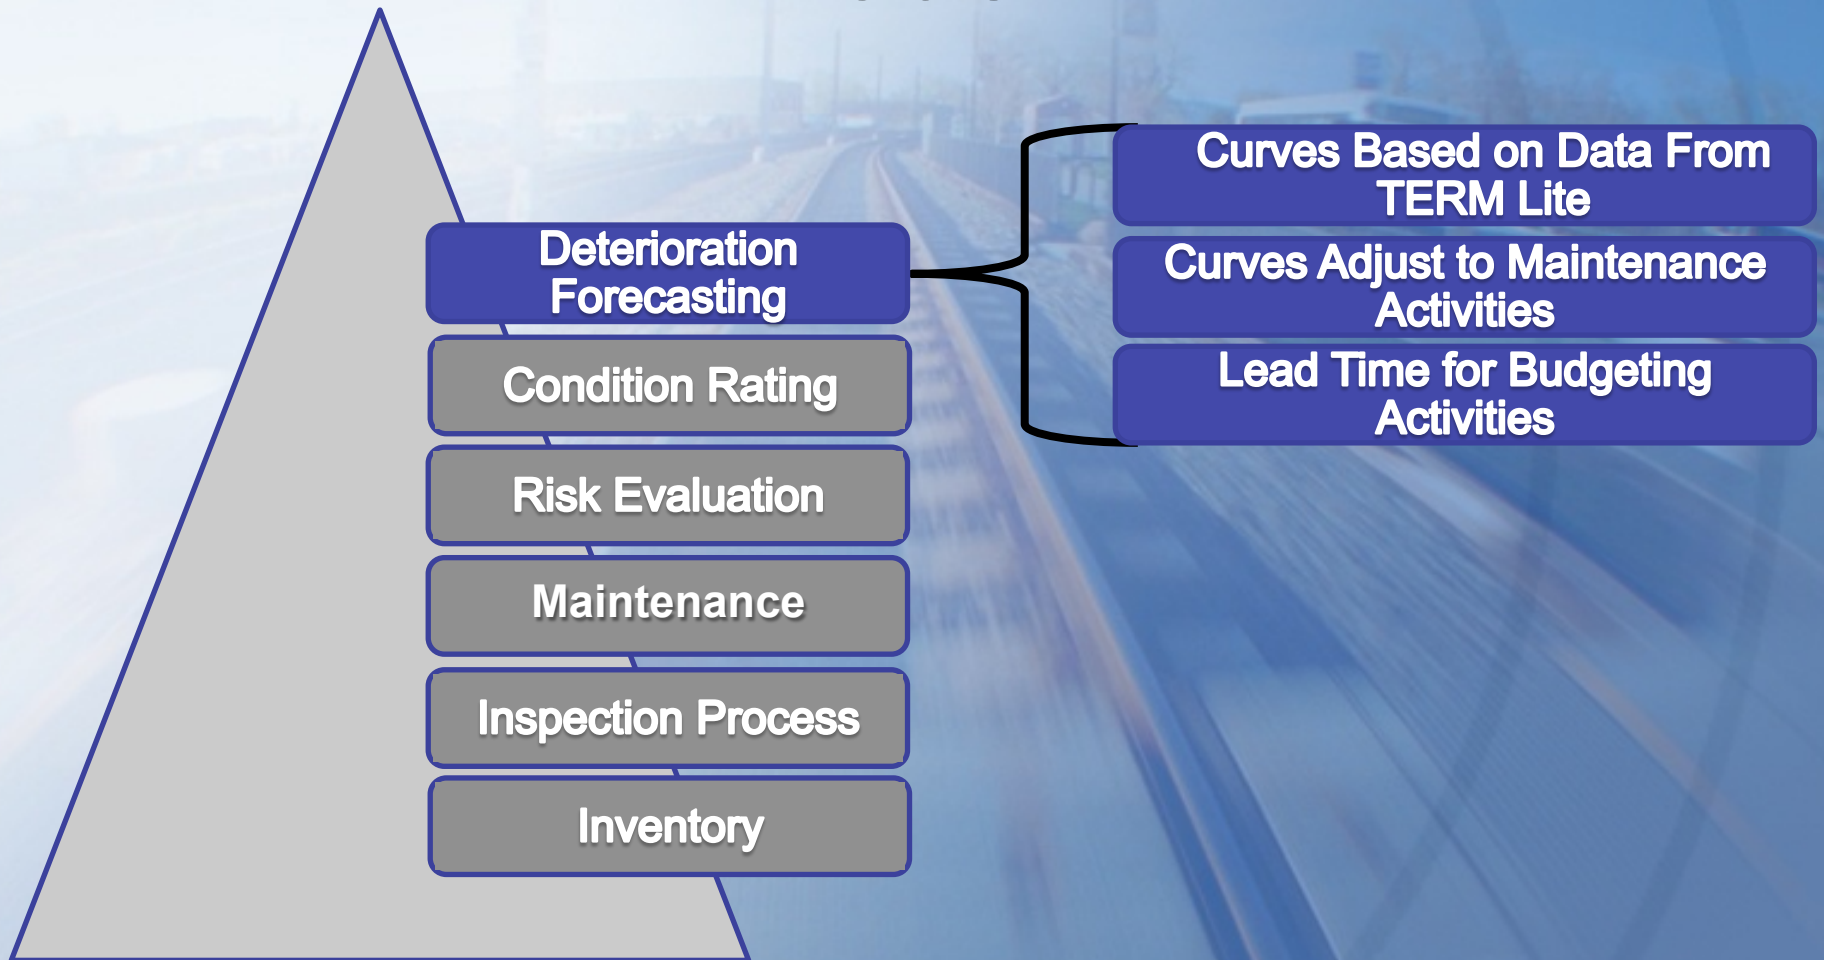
Deterioration Forecasting

Condition Rating

Risk Evaluation

Maintenance

Inspection Process

Inventory

Curves Based on Data From TERM Lite

Curves Adjust to Maintenance Activities

Lead Time for Budgeting Activities